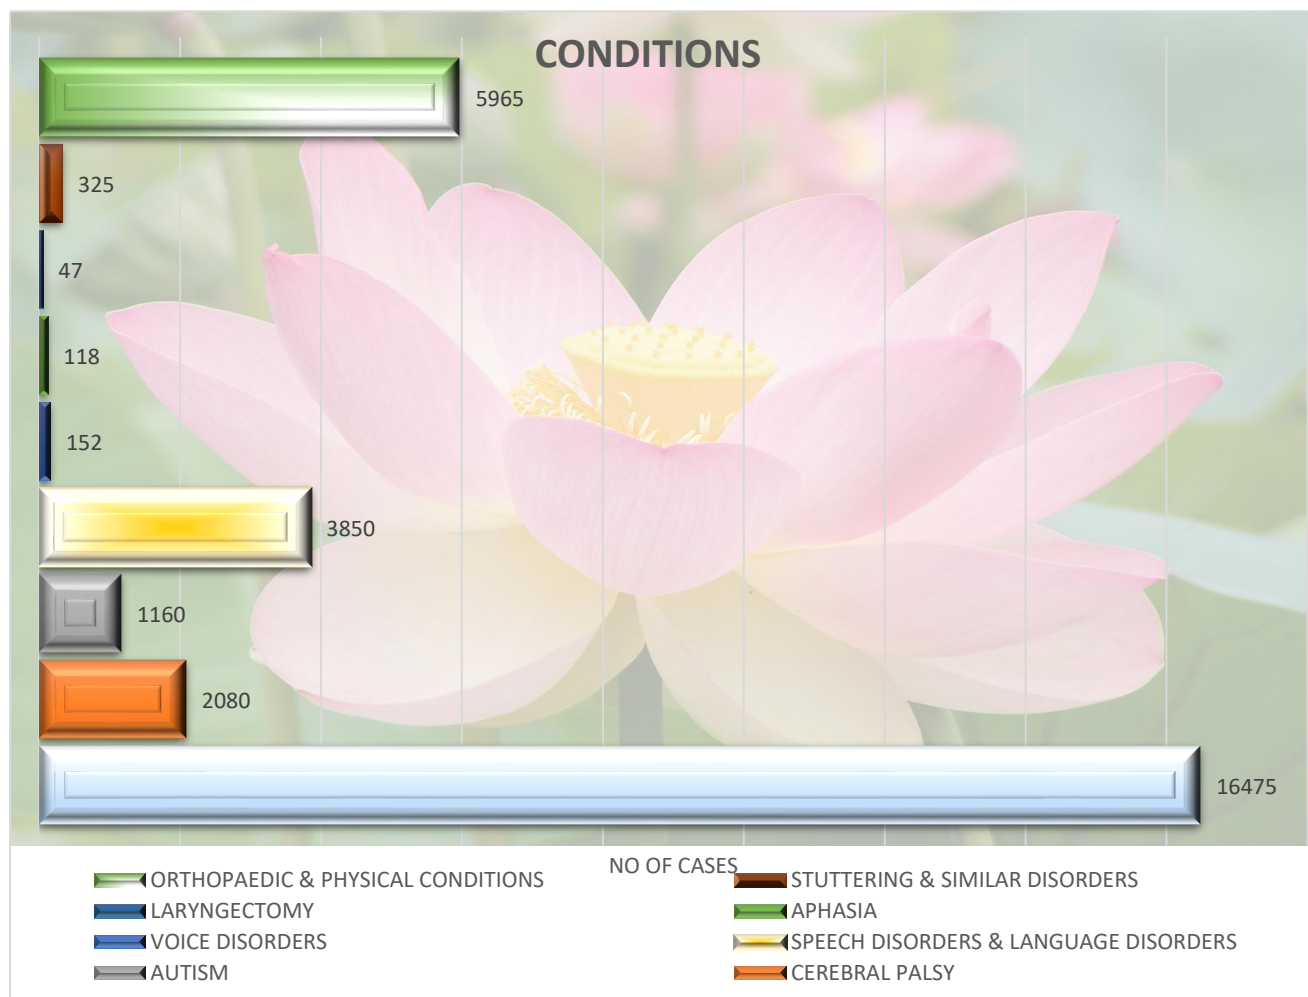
CONDITIONS

5965

325

47

118

152

3850

1160

2080

16475

NO OF CASES

ORTHOPAEDIC & PHYSICAL CONDITIONS
STUTTERING & SIMILAR DISORDERS
LARYNGECTOMY
APHASIA
VOICE DISORDERS
SPEECH DISORDERS & LANGUAGE DISORDERS
AUTISM
CEREBRAL PALSY